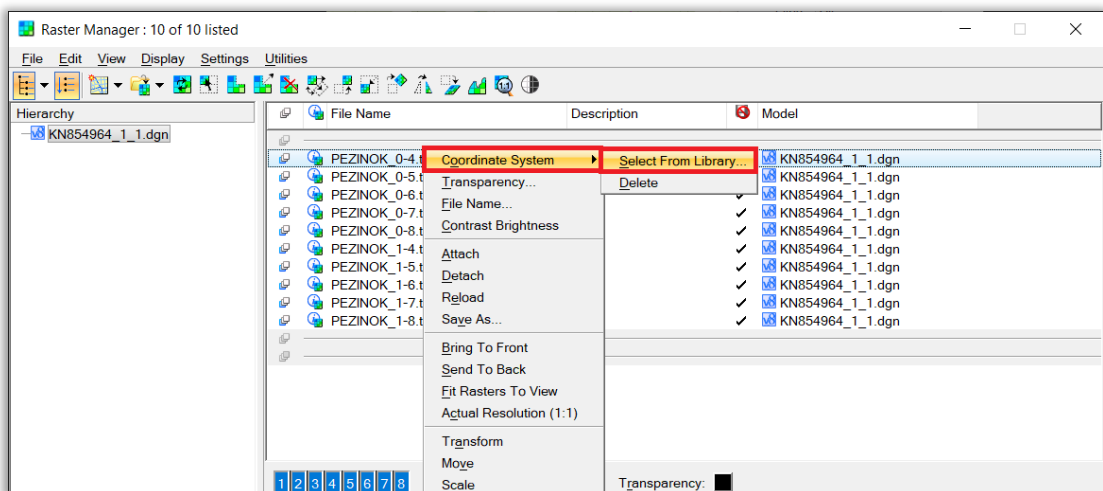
Raster Manager : 10 of 10 listed

File Edit View Display Settings Utilities

Hierarchy
KN854964_1_1.dgn

| | File Name | Description | | Model |
|---|---|---|---|---|
| | PEZINOK_0-4.t | | | KN854964_1_1.dgn |
| | PEZINOK_0-5.t | | | KN854964_1_1.dgn |
| | PEZINOK_0-6.t | | ✓ | KN854964_1_1.dgn |
| | PEZINOK_0-7.t | | ✓ | KN854964_1_1.dgn |
| | PEZINOK_0-8.t | | ✓ | KN854964_1_1.dgn |
| | PEZINOK_1-4.t | | ✓ | KN854964_1_1.dgn |
| | PEZINOK_1-5.t | | ✓ | KN854964_1_1.dgn |
| | PEZINOK_1-6.t | | ✓ | KN854964_1_1.dgn |
| | PEZINOK_1-7.t | | ✓ | KN854964_1_1.dgn |
| | PEZINOK_1-8.t | | ✓ | KN854964_1_1.dgn |

Coordinate System
Transparency...
File Name...
Contrast Brightness
Attach
Detach
Reload
Save As...
Bring To Front
Send To Back
Fit Rasters To View
Actual Resolution (1:1)
Transform
Move
Scale

Select From Library...
Delete

1 2 3 4 5 6 7 8

Transparency: